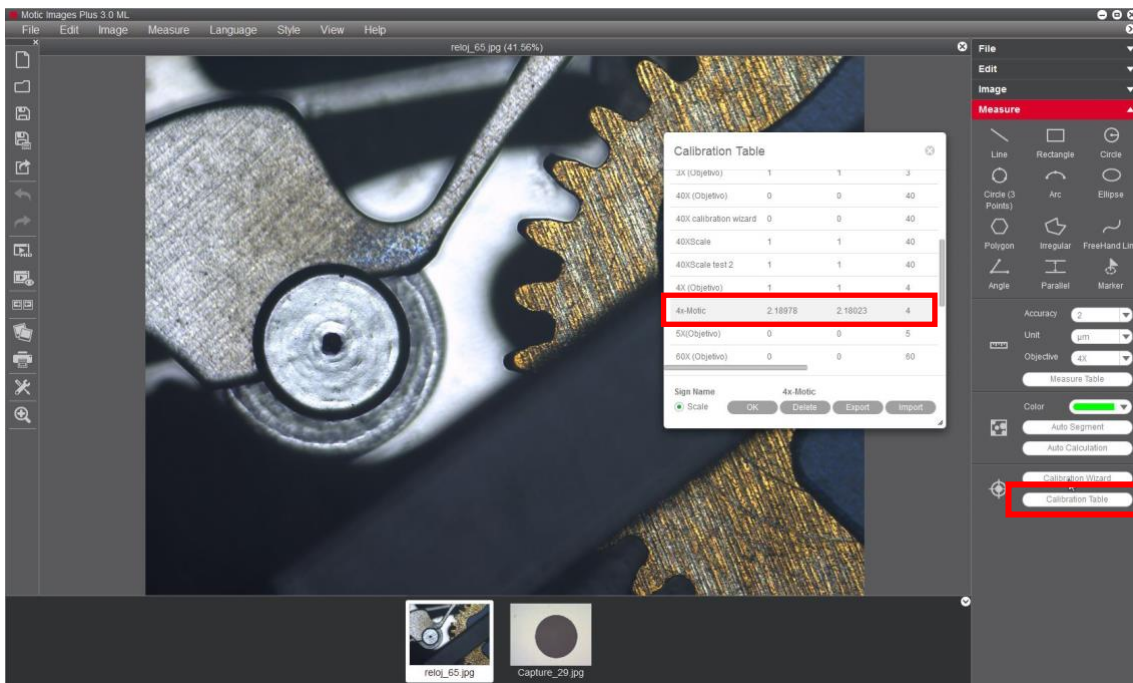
Motic Images Plus 3.0 ML

File Edit Image Measure Language Style View Help

reloj_65.jpg (41.56%)

Calibration Table

| | | | |
|---|---|---|---|
| 3X (Objetivo) | 1 | 1 | 3 |
| 40X (Objetivo) | 0 | 0 | 40 |
| 40X calibration wizard | 0 | 0 | 40 |
| 40XScale | 1 | 1 | 40 |
| 40XScale test 2 | 1 | 1 | 40 |
| 4X (Objetivo) | 1 | 1 | 4 |
| 4x-Motic | 2.18978 | 2.18023 | 4 |
| 5X(Objetivo) | 0 | 0 | 5 |
| 60X (Objetivo) | 0 | 0 | 60 |

Sign Name 4x-Motic
Scale OK Delete Export Import

File
Edit
Image
Measure
Line Rectangle Circle
Circle (3 Points) Arc Ellipse
Polygon Irregular FreeHand Lin
Angle Parallel Marker
Accuracy 2
Unit μm
Objective 4X
Measure Table
Color
Auto Segment
Auto Calculation
Calibration Wizard
Calibration Table

reloj_65.jpg Capture_29.jpg